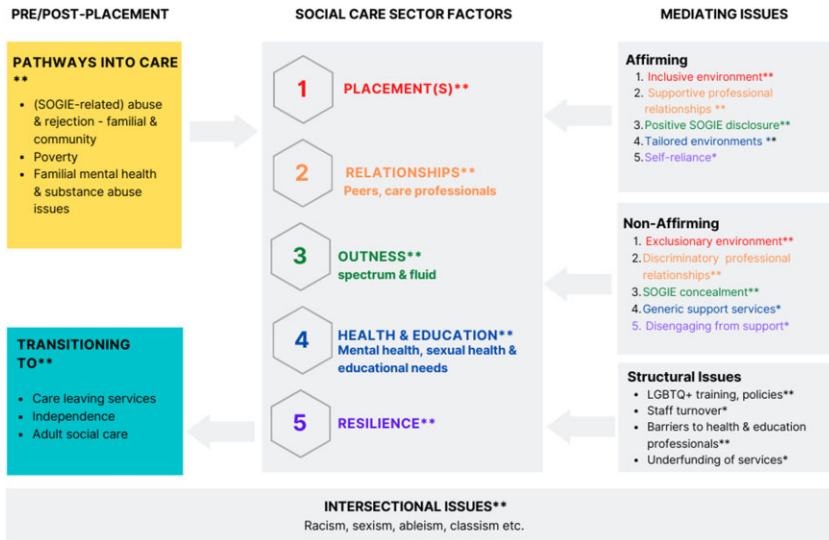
PRE/POST-PLACEMENT

PATHWAYS INTO CARE **

- (SOGIE-related) abuse & rejection - familial & community
- Poverty
- Familial mental health & substance abuse issues

TRANSITIONING TO**

- Care leaving services
- Independence
- Adult social care

SOCIAL CARE SECTOR FACTORS

1 PLACEMENT(S)**

2 RELATIONSHIPS**
Peers, care professionals

3 OUTNESS**
spectrum & fluid

4 HEALTH & EDUCATION**
Mental health, sexual health & educational needs

5 RESILIENCE**

MEDIATING ISSUES

Affirming
1. Inclusive environment**
2. Supportive professional relationships **
3. Positive SOGIE disclosure**
4. Tailored environments **
5. Self-reliance*

Non-Affirming
1. Exclusionary environment**
2. Discriminatory professional relationships**
3. SOGIE concealment**
4. Generic support services*
5. Disengaging from support*

Structural Issues
- LGBTQ+ training, policies**
- Staff turnover*
- Barriers to health & education professionals**
- Underfunding of services*

INTERSECTIONAL ISSUES**
Racism, sexism, ableism, classism etc.